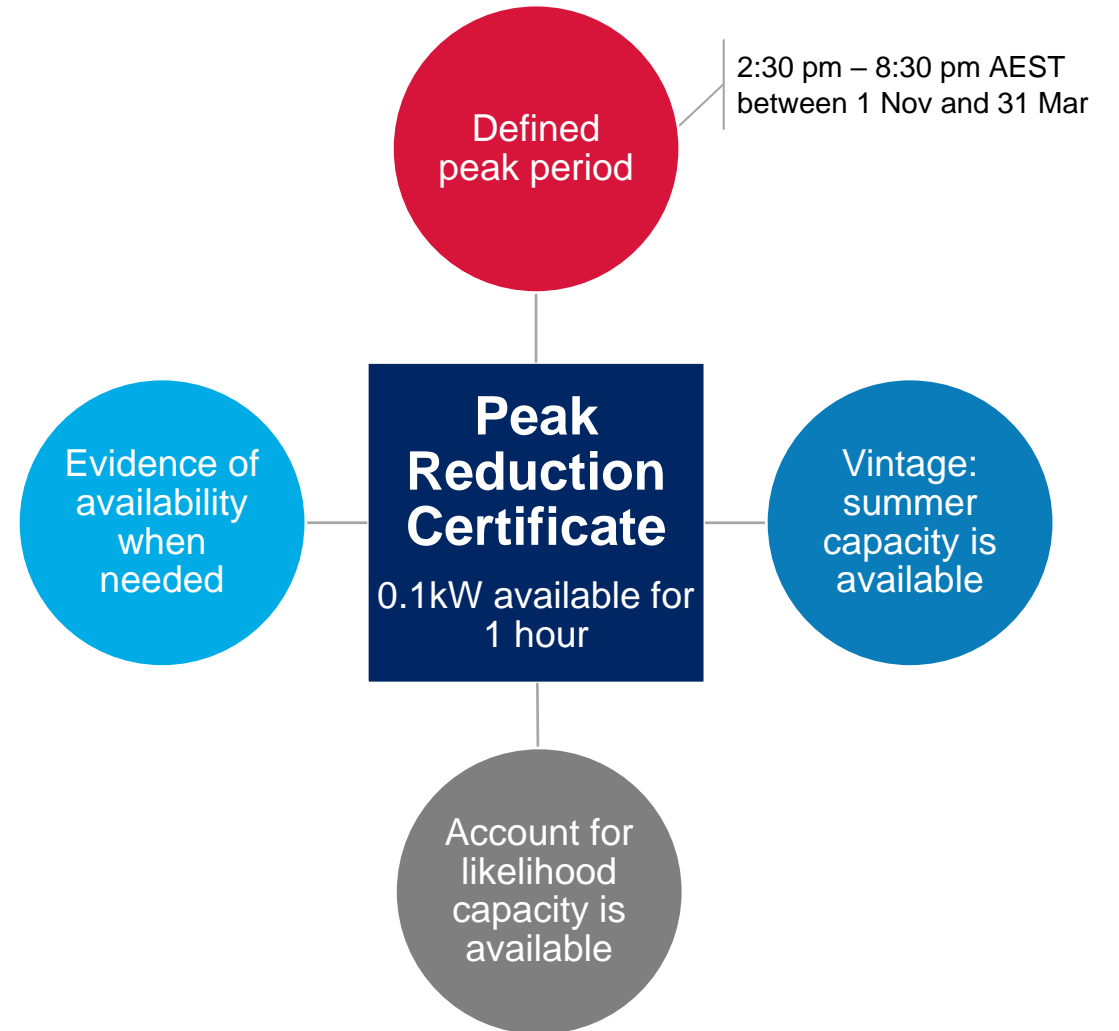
Defined peak period

2:30 pm – 8:30 pm AEST between 1 Nov and 31 Mar

Evidence of availability when needed

Peak Reduction Certificate

0.1kW available for 1 hour

Vintage: summer capacity is available

Account for likelihood capacity is available